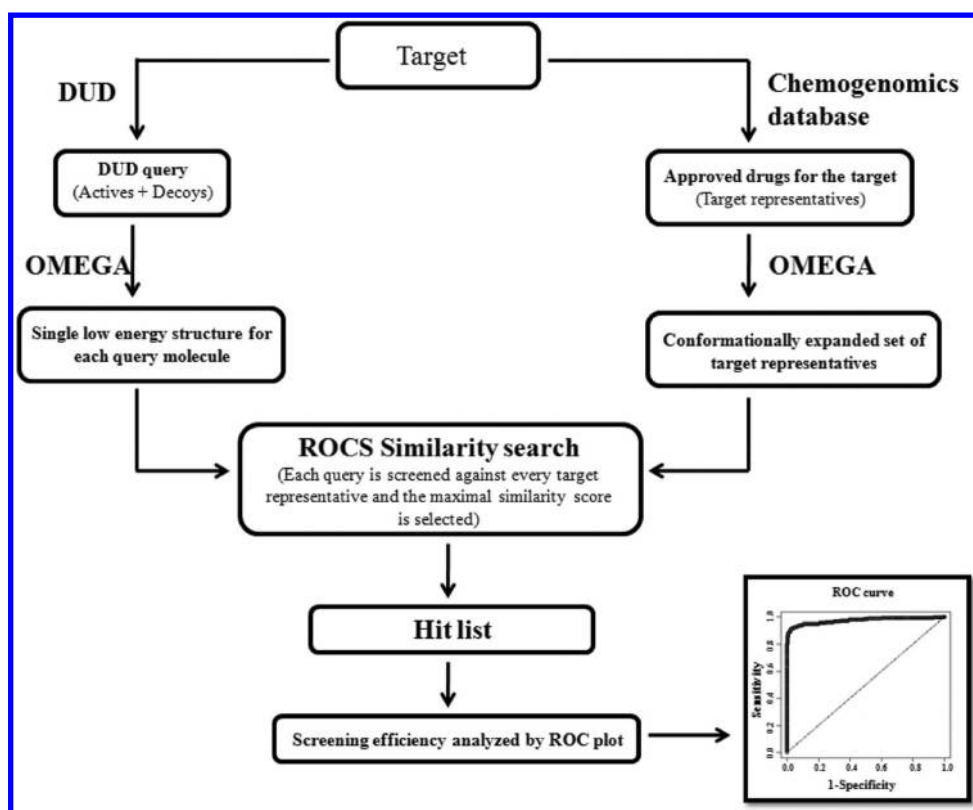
Target

DUD

Chemogenomics database

DUD query
(Actives + Decoys)

Approved drugs for the target
(Target representatives)

OMEGA

OMEGA

Single low energy structure for each query molecule

Conformationally expanded set of target representatives

ROCS Similarity search
(Each query is screened against every target representative and the maximal similarity score is selected)

Hit list

Screening efficiency analyzed by ROC plot

ROC curve

Sensitivity

1-Specificity

0.0 0.2 0.4 0.6 0.8 1.0

0.0 0.2 0.4 0.6 0.8 1.0